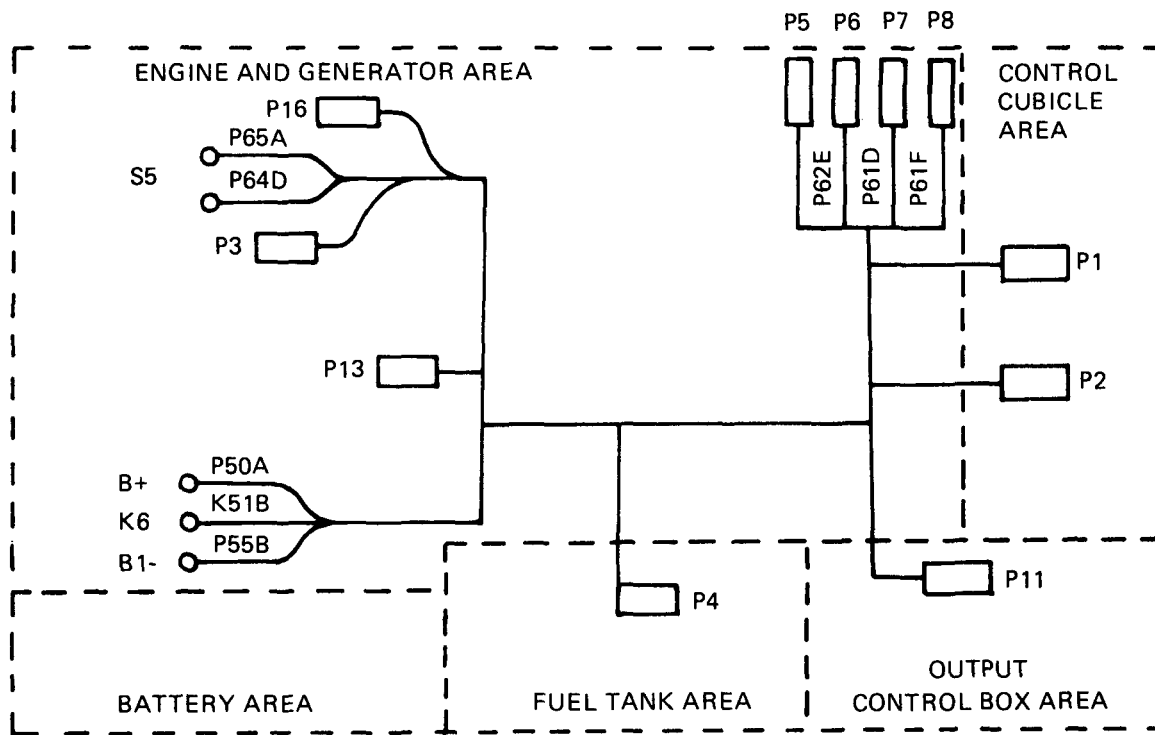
P5 P6 P7 P8

ENGINE AND GENERATOR AREA

CONTROL CUBICLE AREA

P16

P65A

S5

P64D

P3

P62E

P61D

P61F

P1

P13

P2

B+

P50A

K6

K51B

B1-

P55B

P11

P4

BATTERY AREA

FUEL TANK AREA

OUTPUT CONTROL BOX AREA